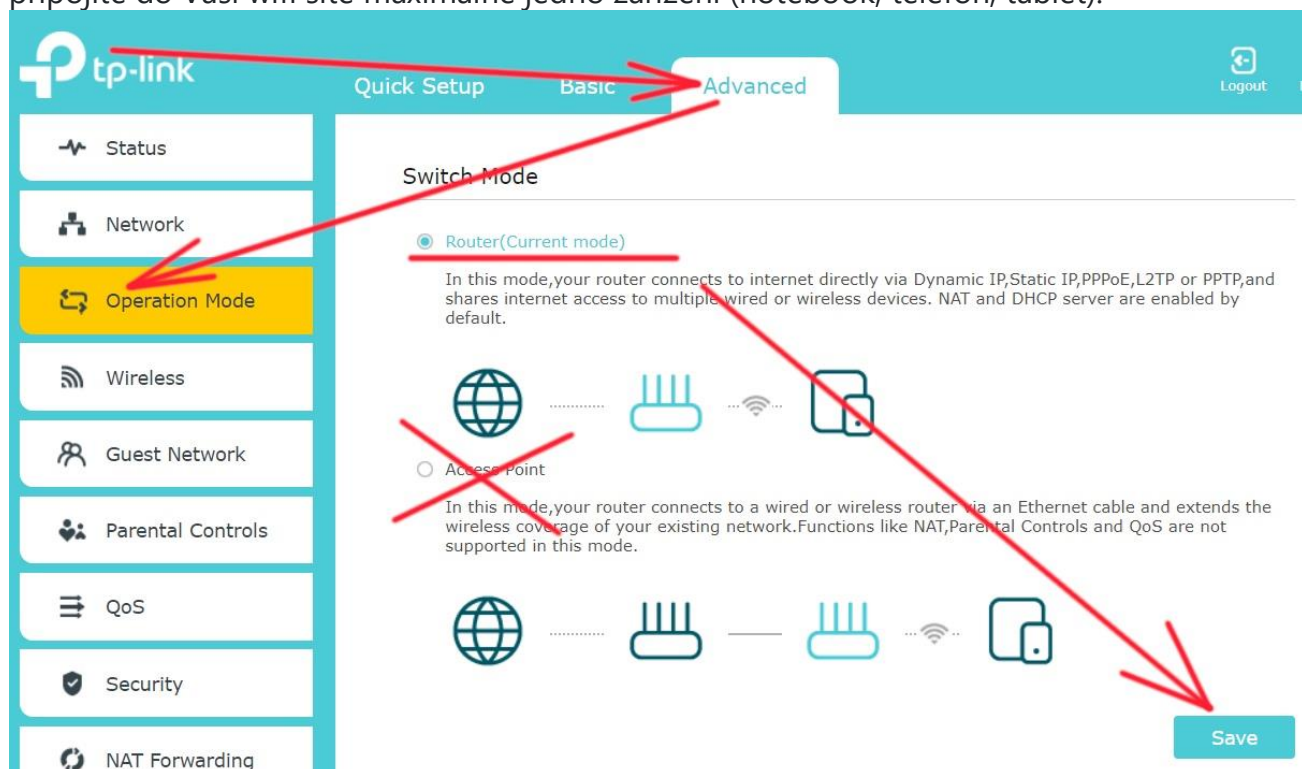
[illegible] do Vaší wifi sítě maximálně jedno zařízení (notebook, telefon, tablet).

tp-link

Quick Setup Basic Advanced

Logout

Status

Network

Operation Mode

Wireless

Guest Network

Parental Controls

QoS

Security

NAT Forwarding

Switch Mode

Router(Current mode)

In this mode,your router connects to internet directly via Dynamic IP,Static IP,PPPoE,L2TP or PPTP,and shares internet access to multiple wired or wireless devices. NAT and DHCP server are enabled by default.

Access Point

In this mode,your router connects to a wired or wireless router via an Ethernet cable and extends the wireless coverage of your existing network.Functions like NAT,Parental Controls and QoS are not supported in this mode.

Save